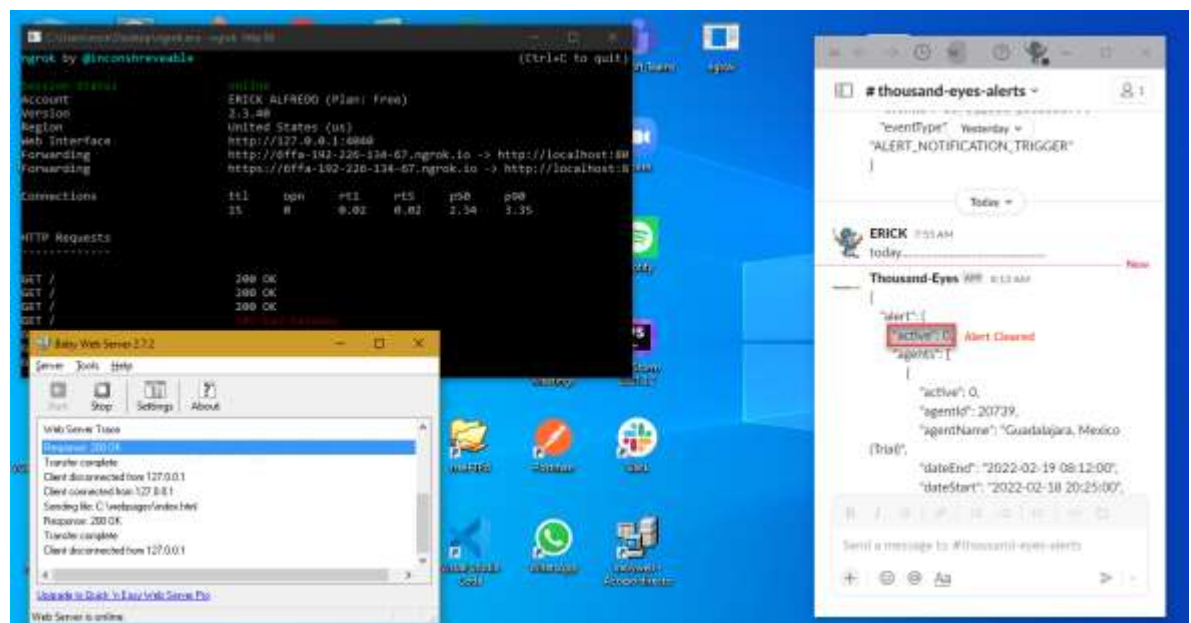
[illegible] - ngrok http 80

ngrok by @inconshreveable (Ctrl+C to quit)

Session Status online
Account ERICK ALFREDO (Plan: Free)
Version 2.3.40
Region United States (us)
Web Interface http://127.0.0.1:4040
Forwarding http://6ffa-192-226-134-67.ngrok.io -> http://localhost:80
Forwarding https://6ffa-192-226-134-67.ngrok.io -> http://localhost:8

Connections ttl opn rt1 rt5 p50 p90
15 0 0.02 0.02 2.34 3.35

HTTP Requests
-------------

GET / 200 OK
GET / 200 OK
GET / 200 OK
GET / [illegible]

Baby Web Server 2.7.2
Server Tools Help
Start Stop Settings About
Web Server Trace
Response: 200 OK
Transfer complete
Client disconnected from 127.0.0.1
Client connected from 127.0.0.1
Sending file: C:\webpages\index.html
Response: 200 OK
Transfer complete
Client disconnected from 127.0.0.1
Upgrade to Quick 'n Easy Web Server Pro
Web Server is online

Microsoft Teams
ngrok
Spotify
FileZilla
Postman
Slack
Visual Studio Code
WhatsApp
Acceso directo

# thousand-eyes-alerts
"eventType": Yesterday
"ALERT_NOTIFICATION_TRIGGER"
}
Today
ERICK 7:55 AM
today.......................
New
Thousand-Eyes APP 8:13 AM
{
"alert": {
"active": 0, Alert Cleared
"agents": [
{
"active": 0,
"agentId": 20739,
"agentName": "Guadalajara, Mexico (Trial)",
"dateEnd": "2022-02-19 08:12:00",
"dateStart": "2022-02-18 20:25:00",
Send a message to #thousand-eyes-alerts
Aa